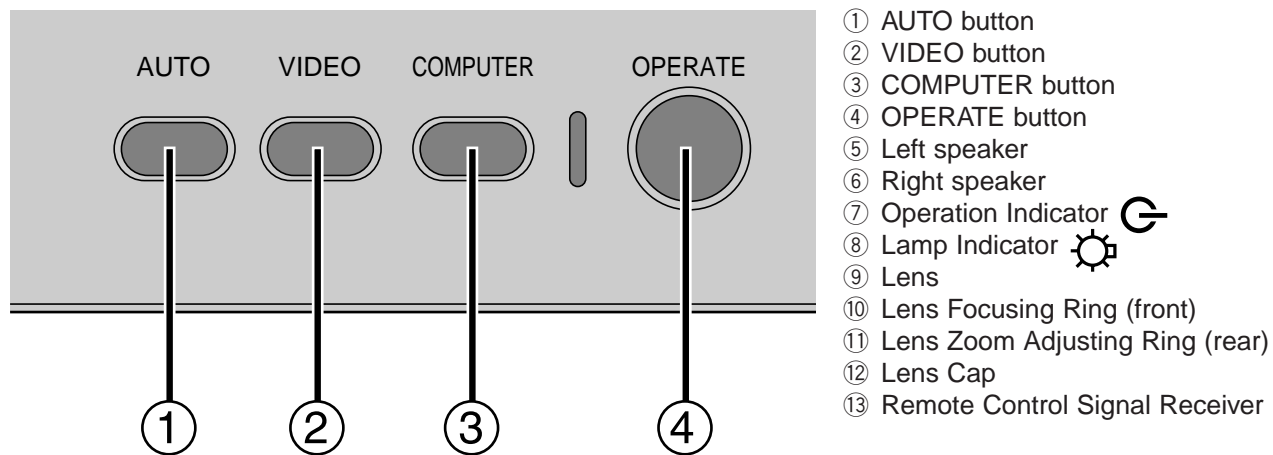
AUTO VIDEO COMPUTER OPERATE

① ② ③ ④

① AUTO button
② VIDEO button
③ COMPUTER button
④ OPERATE button
⑤ Left speaker
⑥ Right speaker
⑦ Operation Indicator
⑧ Lamp Indicator
⑨ Lens
⑩ Lens Focusing Ring (front)
⑪ Lens Zoom Adjusting Ring (rear)
⑫ Lens Cap
⑬ Remote Control Signal Receiver